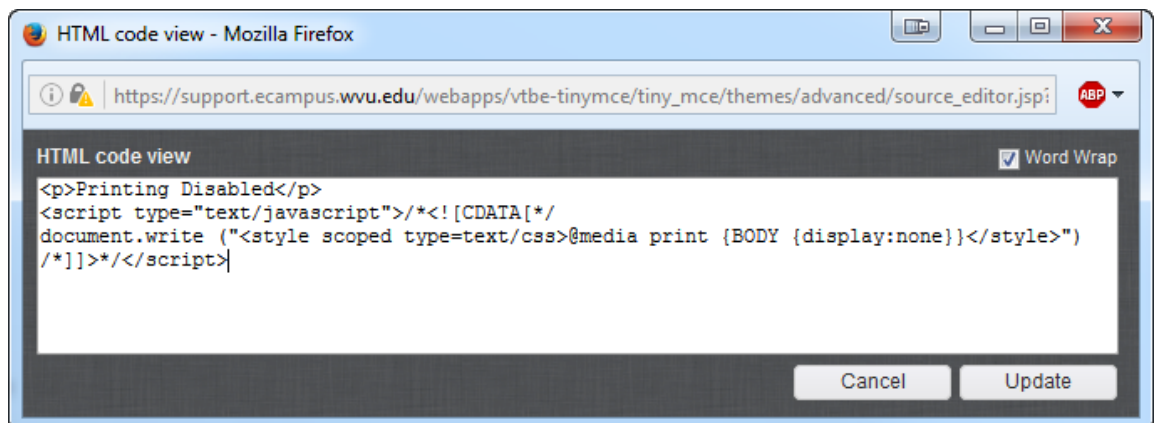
HTML code view - Mozilla Firefox

https://support.ecampus.wvu.edu/webapps/vtbe-tinymce/tiny_mce/themes/advanced/source_editor.jsp

ABP

HTML code view

Word Wrap

<p>Printing Disabled</p>
<script type="text/javascript">/*<![CDATA[*/
document.write ("<style scoped type=text/css>@media print {BODY {display:none}}</style>")
/*]]>*/</script>

Cancel Update